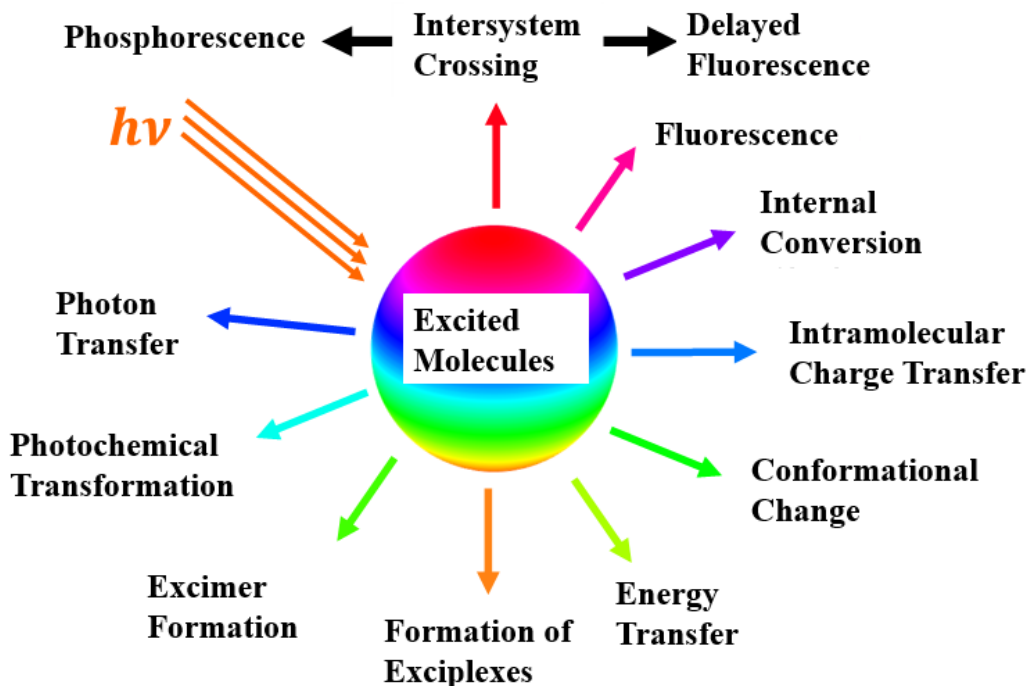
Phosphorescence

Intersystem Crossing

Delayed Fluorescence

$h\nu$

Fluorescence

Internal Conversion

Photon Transfer

Excited Molecules

Intramolecular Charge Transfer

Photochemical Transformation

Conformational Change

Excimer Formation

Formation of Exciplexes

Energy Transfer